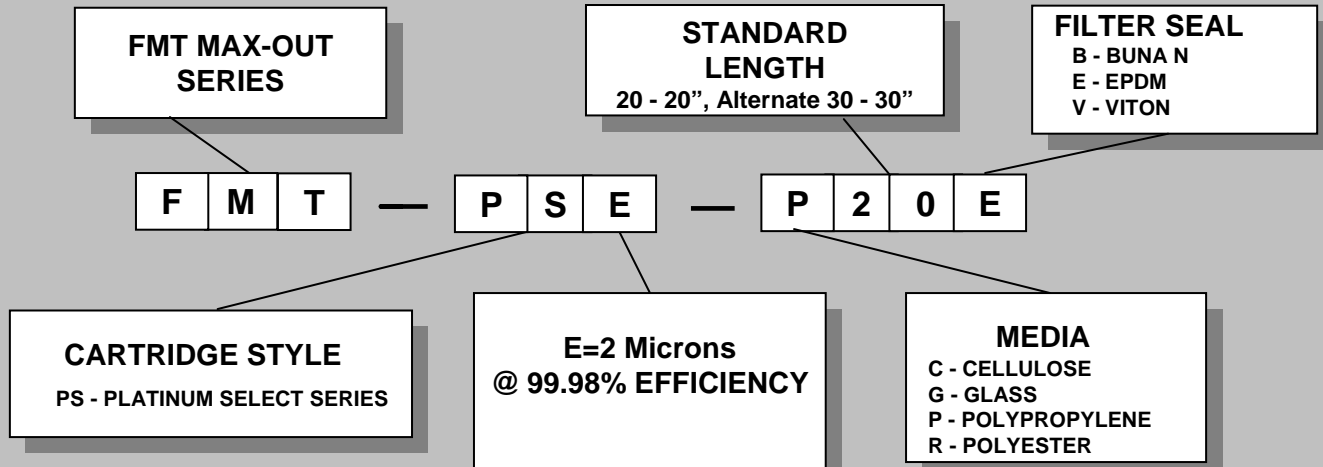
FMT MAX-OUT SERIES

STANDARD LENGTH
20 - 20", Alternate 30 - 30"

FILTER SEAL
B - BUNA N
E - EPDM
V - VITON

F M T — P S E — P 2 0 E

CARTRIDGE STYLE
PS - PLATINUM SELECT SERIES

E=2 Microns
@ 99.98% EFFICIENCY

MEDIA
C - CELLULOSE
G - GLASS
P - POLYPROPYLENE
R - POLYESTER